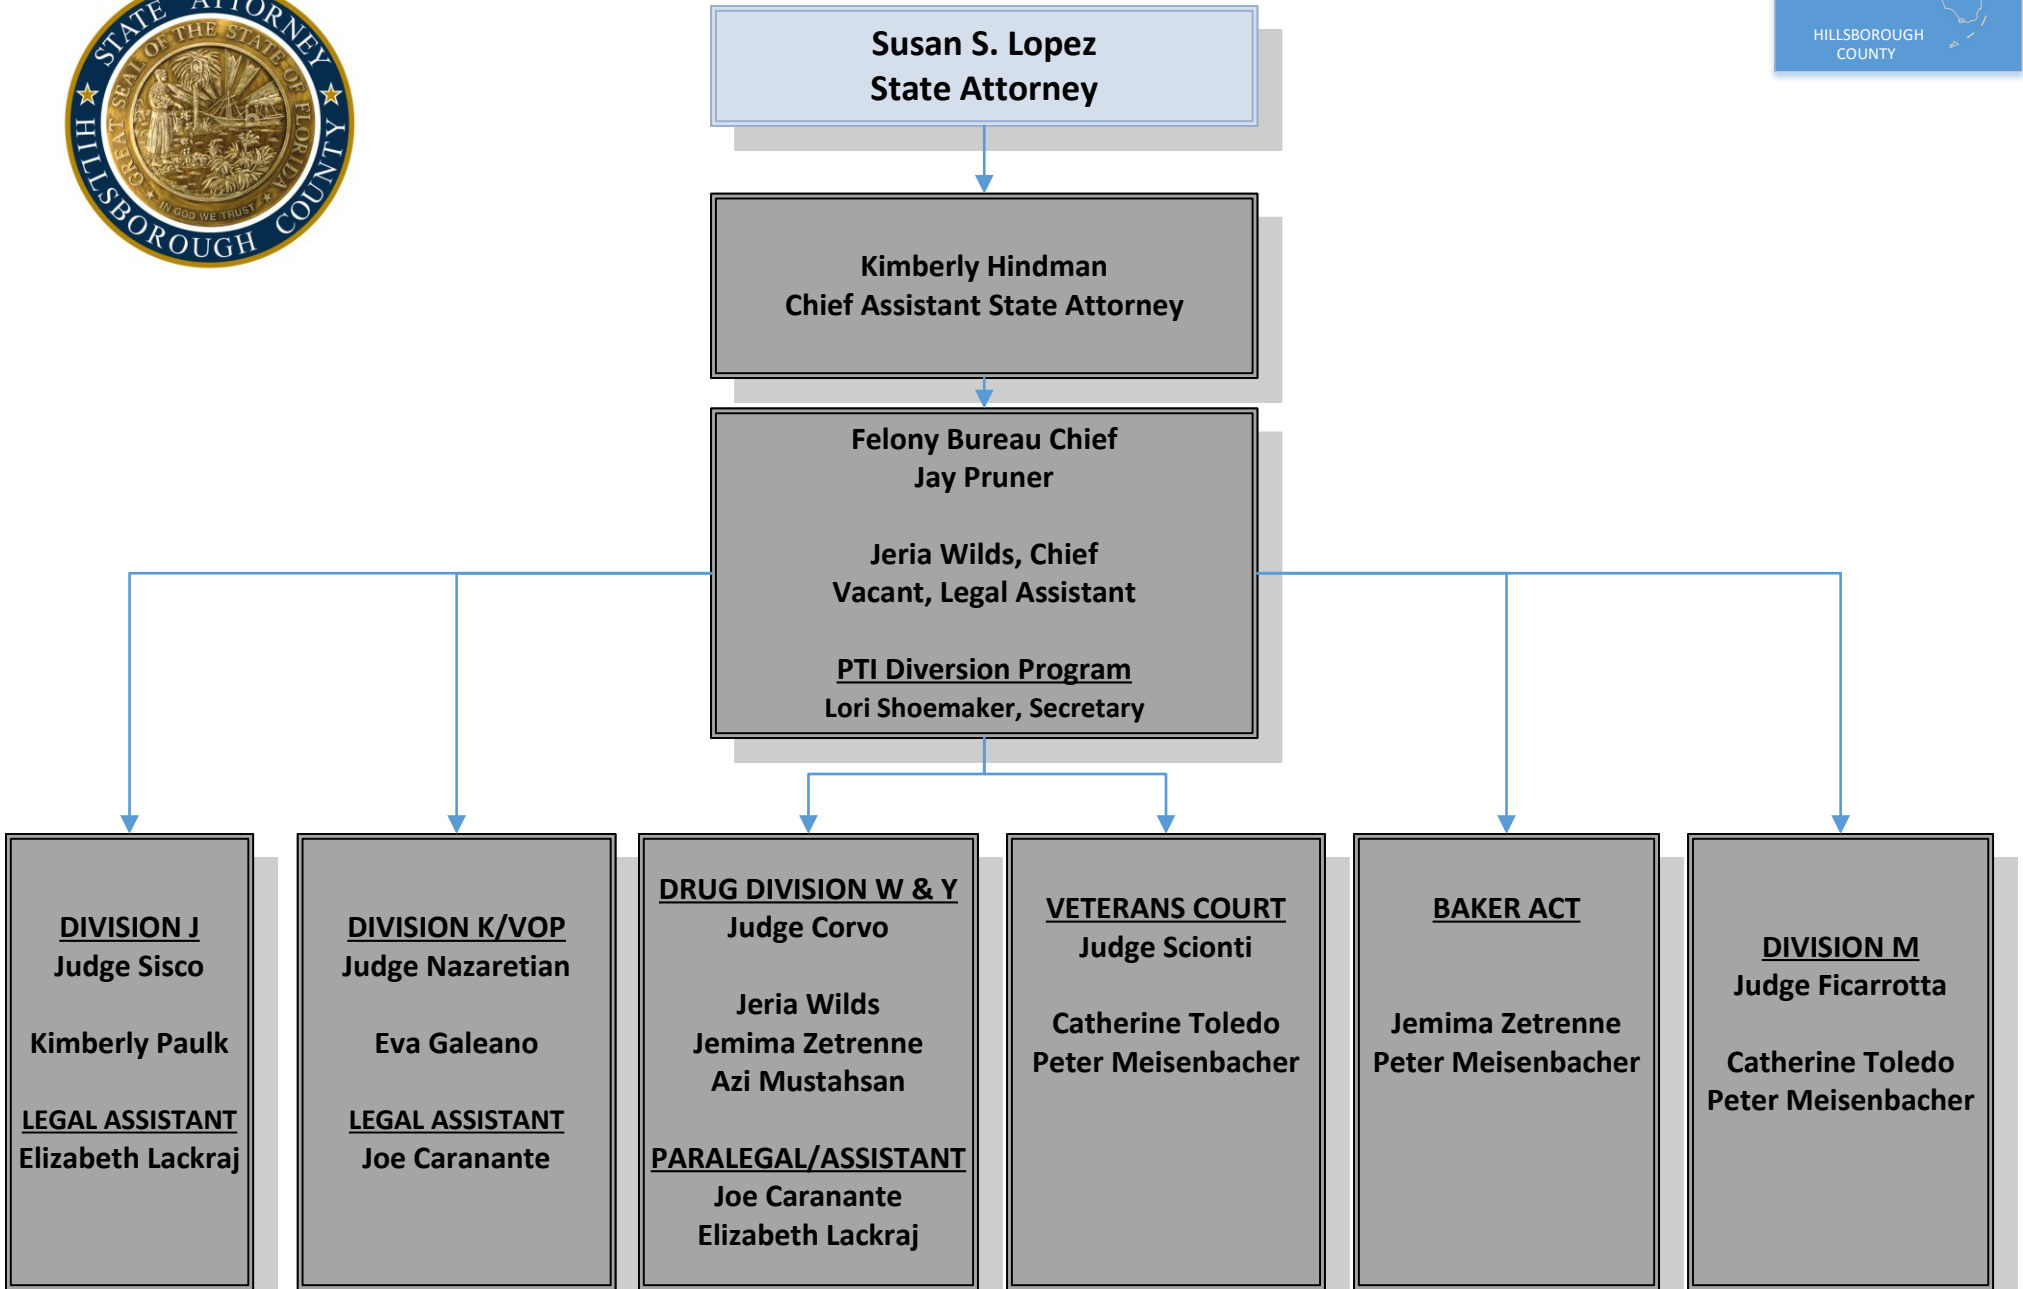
STATE ATTORNEY
GREAT SEAL OF THE STATE OF FLORIDA
IN GOD WE TRUST
HILLSBOROUGH COUNTY

Susan S. Lopez
State Attorney

HILLSBOROUGH COUNTY

Kimberly Hindman
Chief Assistant State Attorney

Felony Bureau Chief
Jay Pruner

Jeria Wilds, Chief
Vacant, Legal Assistant

PTI Diversion Program
Lori Shoemaker, Secretary

DIVISION J
Judge Sisco

Kimberly Paulk

LEGAL ASSISTANT
Elizabeth Lackraj

DIVISION K/VOP
Judge Nazaretian

Eva Galeano

LEGAL ASSISTANT
Joe Carannante

DRUG DIVISION W & Y
Judge Corvo

Jeria Wilds
Jemima Zetrenne
Azi Mustahsan

PARALEGAL/ASSISTANT
Joe Carannante
Elizabeth Lackraj

VETERANS COURT
Judge Scionti

Catherine Toledo
Peter Meisenbacher

BAKER ACT

Jemima Zetrenne
Peter Meisenbacher

DIVISION M
Judge Ficarrotta

Catherine Toledo
Peter Meisenbacher